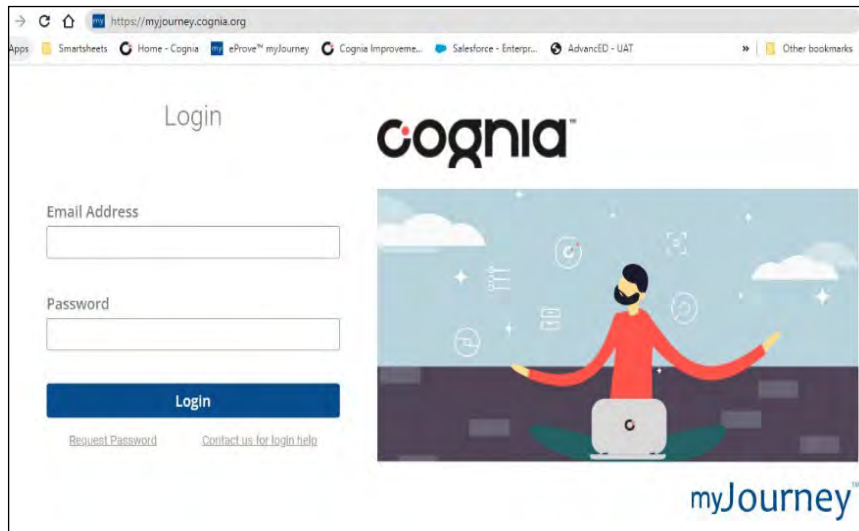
https://myjourney.cognia.org

Apps Smartsheets Home - Cognia eProve™ myJourney Cognia Improveme... Salesforce - Enterpr... AdvancED - UAT » Other bookmarks

Login

Email Address

Password

Login

Request Password Contact us for login help

cognia™

myJourney™